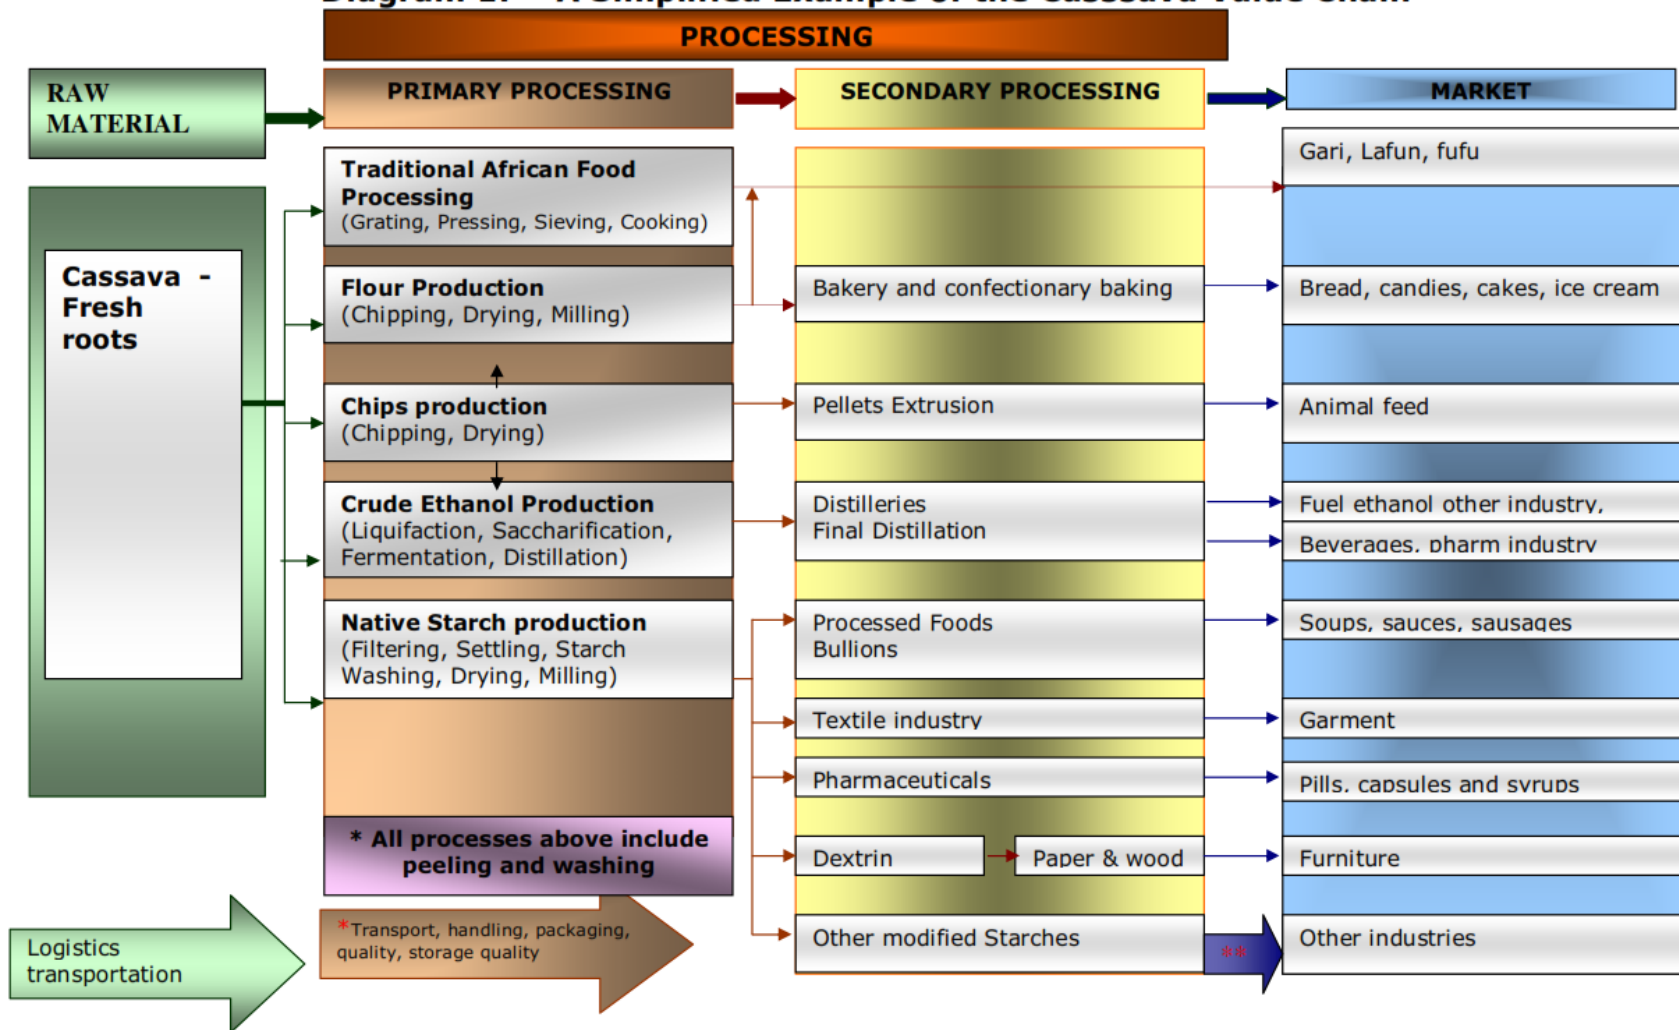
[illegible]

PROCESSING

RAW MATERIAL

PRIMARY PROCESSING

SECONDARY PROCESSING

MARKET

Cassava - Fresh roots

Traditional African Food Processing
(Grating, Pressing, Sieving, Cooking)

Gari, Lafun, fufu

Flour Production
(Chipping, Drying, Milling)

Bakery and confectionary baking

Bread, candies, cakes, ice cream

Chips production
(Chipping, Drying)

Pellets Extrusion

Animal feed

Crude Ethanol Production
(Liquifaction, Saccharification, Fermentation, Distillation)

Distilleries
Final Distillation

Fuel ethanol other industry,

Beverages, pharm industry

Native Starch production
(Filtering, Settling, Starch Washing, Drying, Milling)

Processed Foods
Bullions

Soups, sauces, sausages

Textile industry

Garment

Pharmaceuticals

Pills, capsules and syrups

* All processes above include peeling and washing

Dextrin

Paper & wood

Furniture

Logistics transportation

*Transport, handling, packaging, quality, storage quality

Other modified Starches

**

Other industries